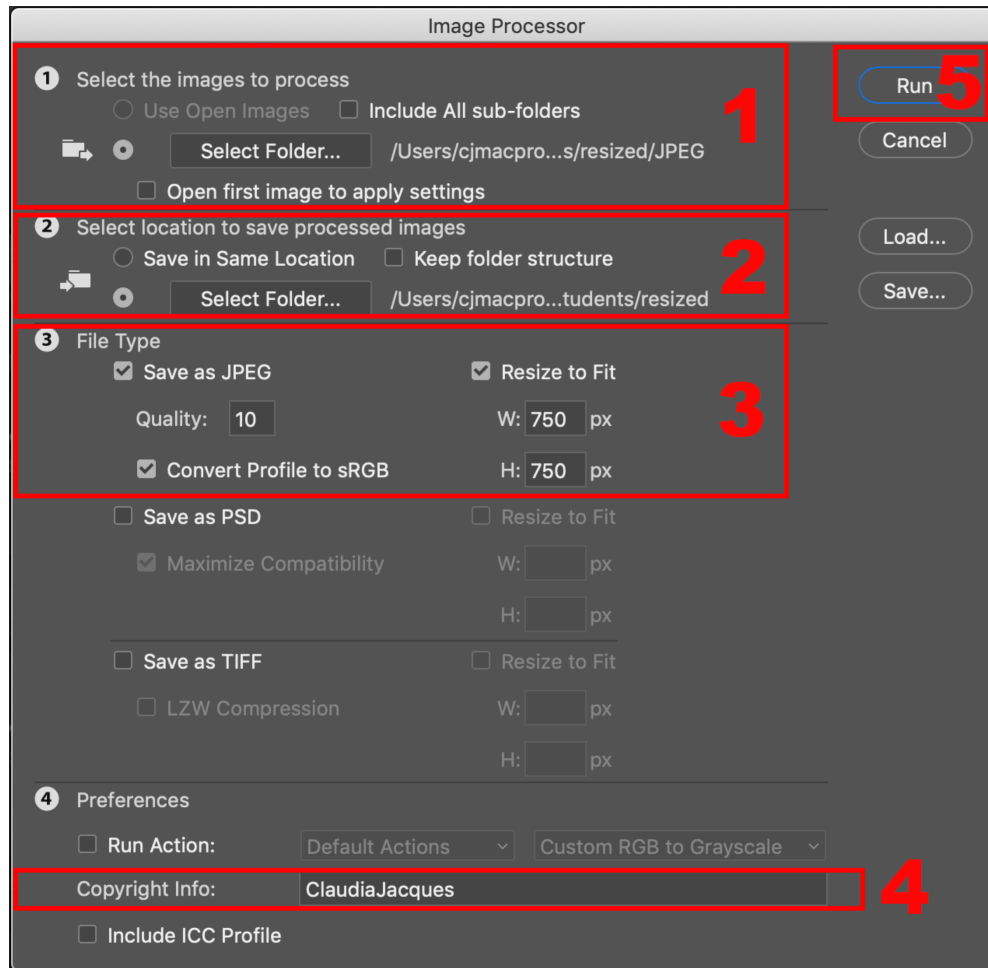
Image Processor

1 Select the images to process

Use Open Images  Include All sub-folders

Select Folder...  /Users/cjmacpro...s/resized/JPEG

Open first image to apply settings

1

Run 5

Cancel

2 Select location to save processed images

Save in Same Location  Keep folder structure

Select Folder...  /Users/cjmacpro...tudents/resized

2

Load...

Save...

3 File Type

Save as JPEG  Resize to Fit

Quality: 10  W: 750 px

Convert Profile to sRGB  H: 750 px

3

Save as PSD  Resize to Fit

Maximize Compatibility  W: px

H: px

Save as TIFF  Resize to Fit

LZW Compression  W: px

H: px

4 Preferences

Run Action: Default Actions  Custom RGB to Grayscale

Copyright Info: ClaudiaJacques

4

Include ICC Profile